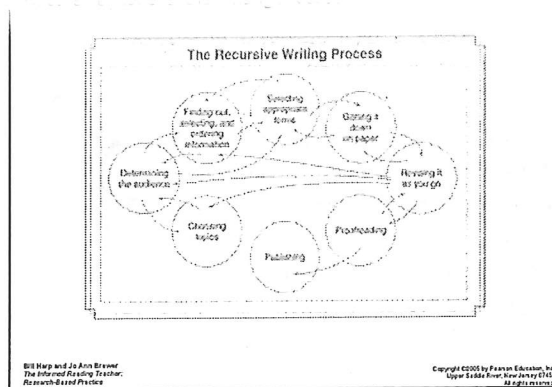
The Recursive Writing Process

Finding out, selecting, and ordering information

Selecting appropriate forms

Getting it down on paper

Determining the audience

Revising it as you go

Choosing topics

Proofreading

Publishing

Bill Harp and Jo Ann Brewer
The Informed Reading Teacher: Research-Based Practice

Copyright ©2005 by Pearson Education, Inc. Upper Saddle River, New Jersey 07458 All rights reserved.